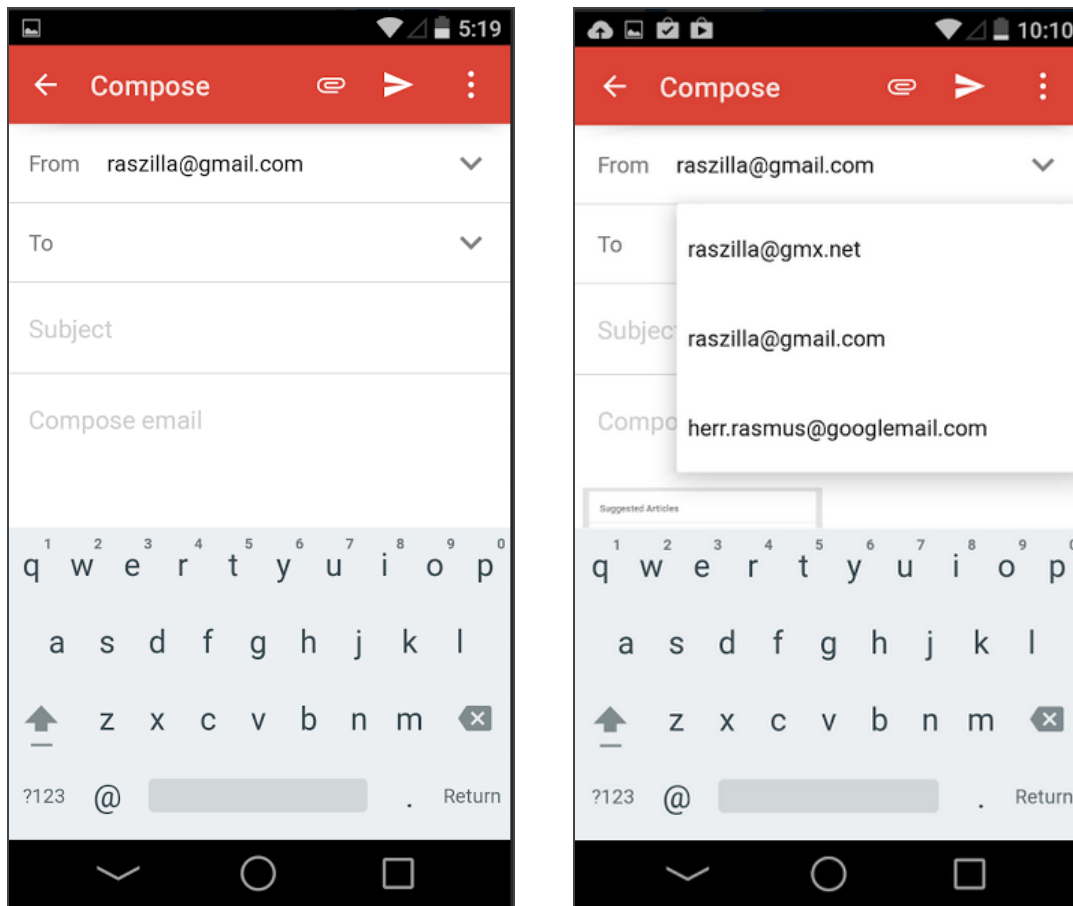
5:19

Compose

From raszilla@gmail.com

To

Subject

Compose email

1 2 3 4 5 6 7 8 9 0
q w e r t y u i o p
a s d f g h j k l
z x c v b n m
?123 @ . Return

10:10

Compose

From raszilla@gmail.com

To

Subjec

Compo

raszilla@gmx.net

raszilla@gmail.com

herr.rasmus@googlemail.com

Suggested Articles

1 2 3 4 5 6 7 8 9
q w e r t y u i o p
a s d f g h j k l
z x c v b n m
?123 @ . Return